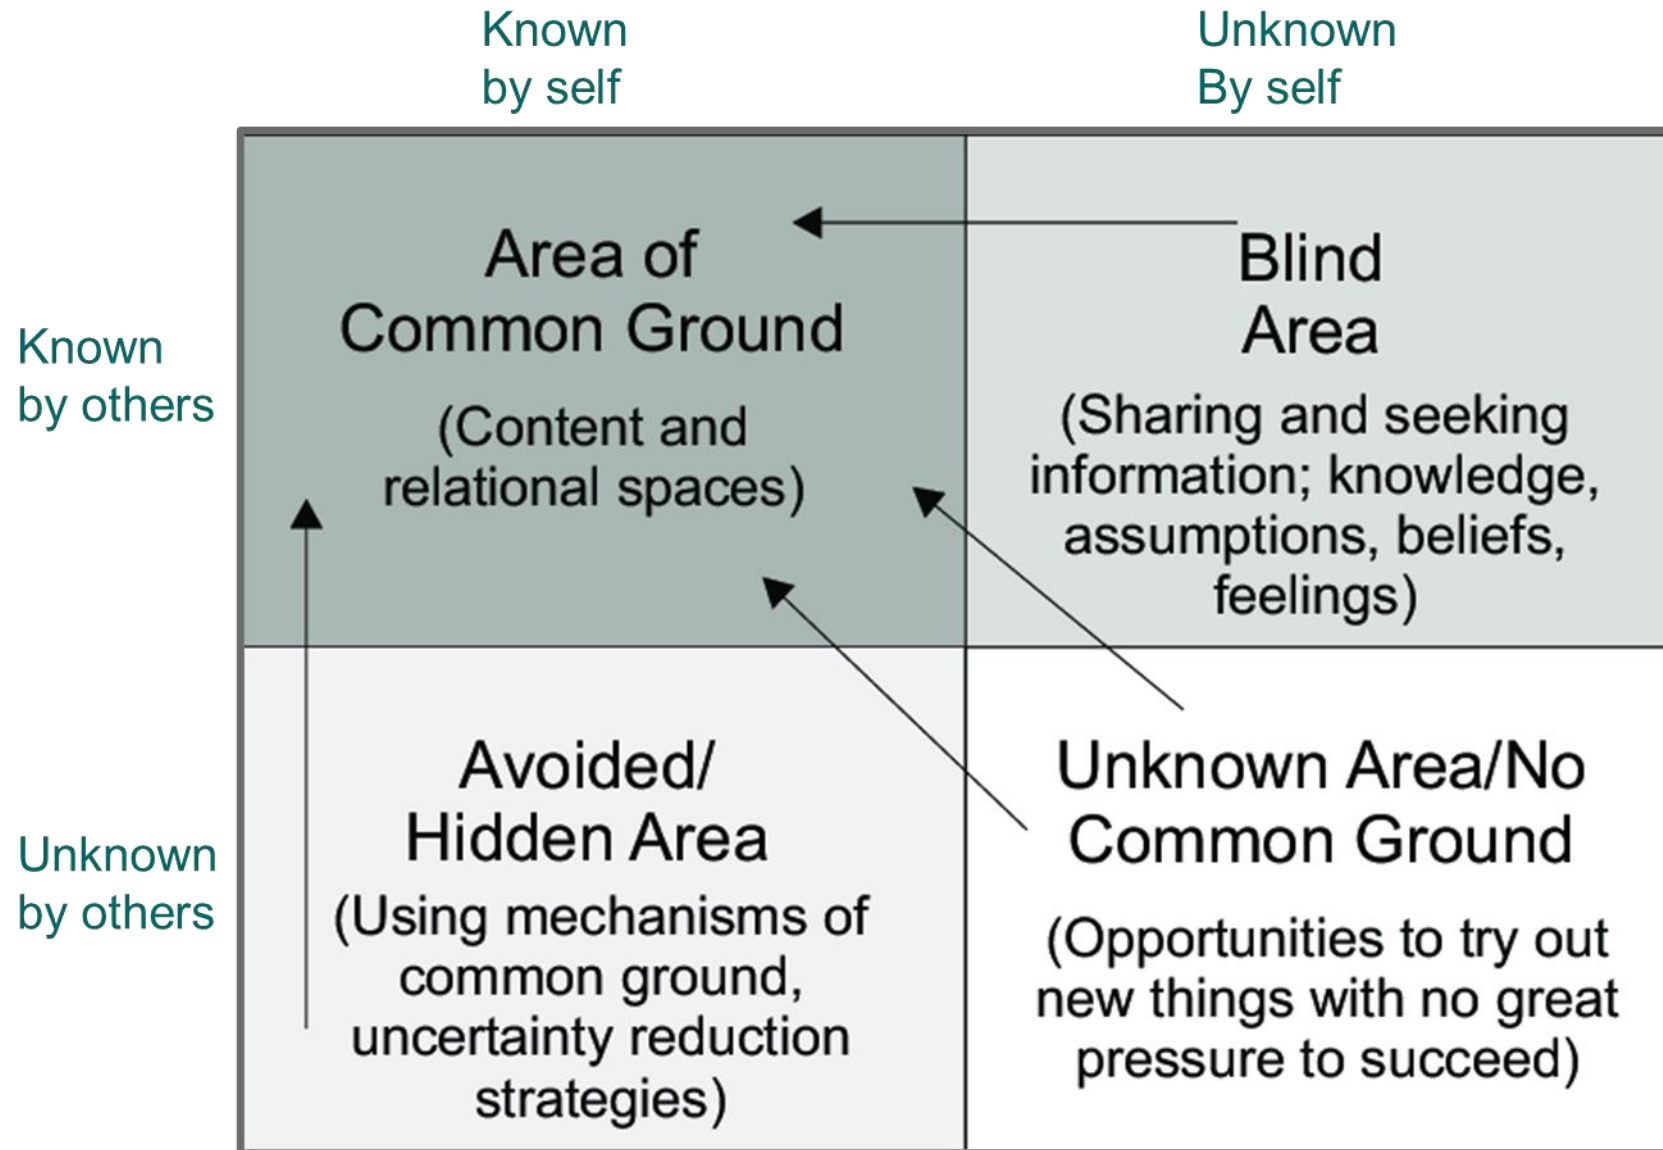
Known by self

Unknown By self

Known by others

Unknown by others

| | |
|---|---|
| Area of Common Ground (Content and relational spaces) | Blind Area (Sharing and seeking information; knowledge, assumptions, beliefs, feelings) |
| Avoided/ Hidden Area (Using mechanisms of common ground, uncertainty reduction strategies) | Unknown Area/No Common Ground (Opportunities to try out new things with no great pressure to succeed) |